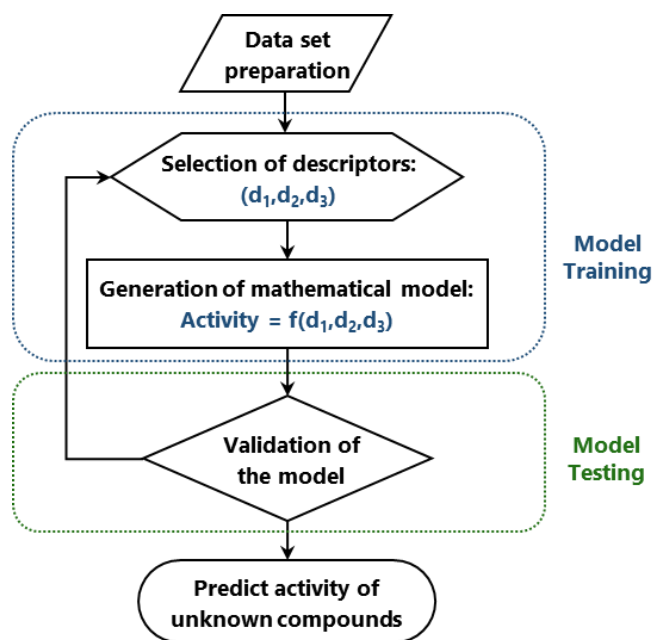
Data set preparation

Selection of descriptors:
$(d_1,d_2,d_3)$

Generation of mathematical model:
Activity = $f(d_1,d_2,d_3)$

Model Training

Validation of the model

Model Testing

Predict activity of unknown compounds